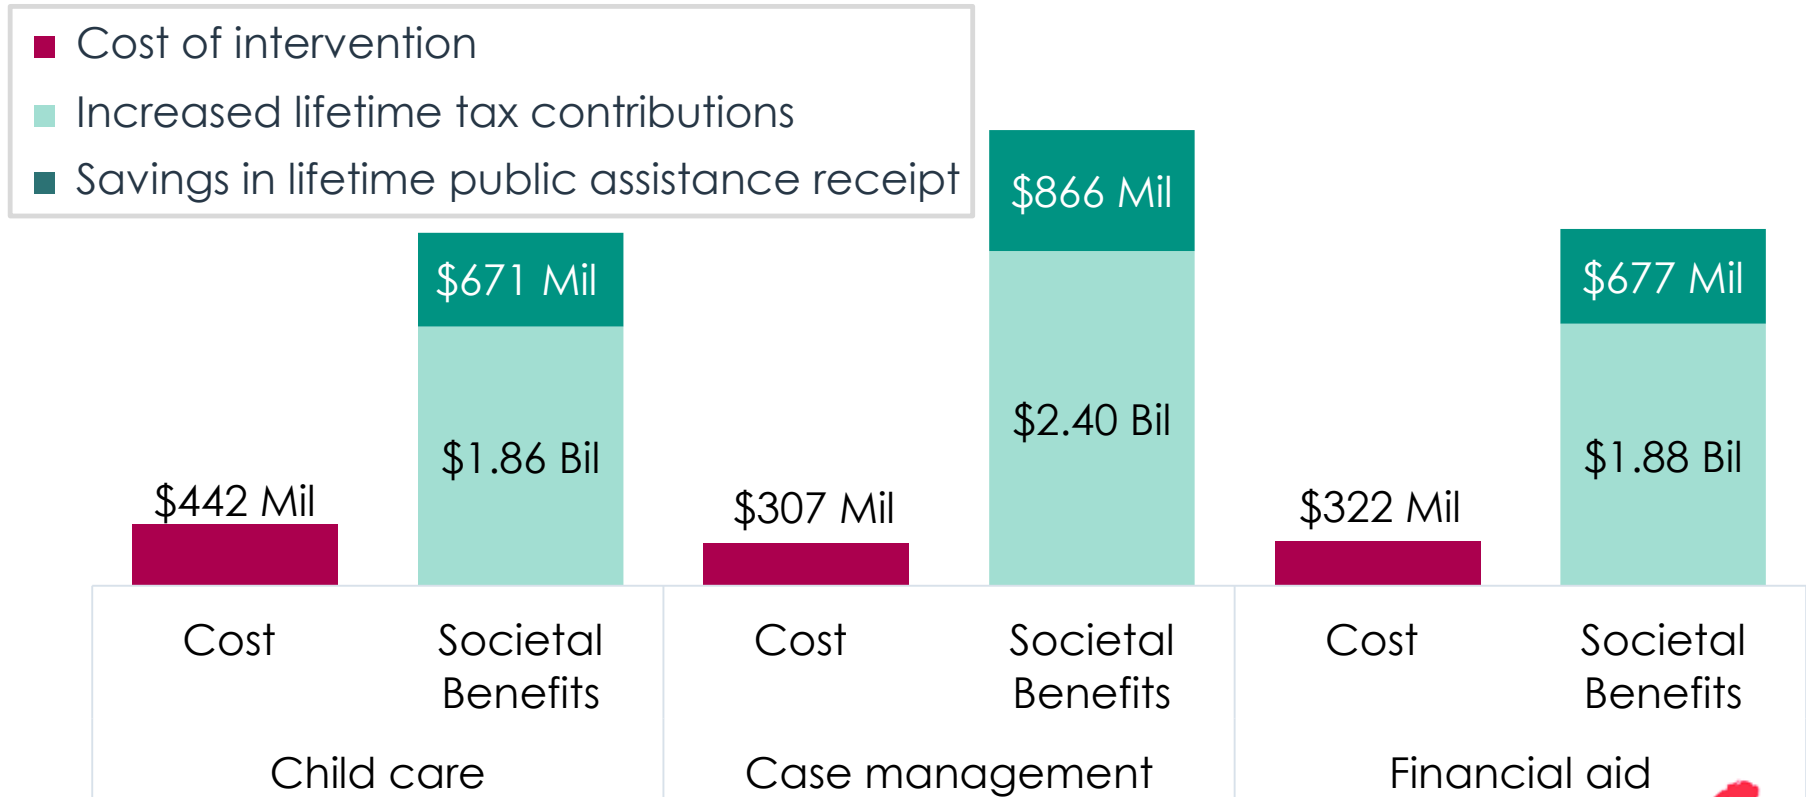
Cost of intervention
Increased lifetime tax contributions
Savings in lifetime public assistance receipt

$442 Mil

$671 Mil

$1.86 Bil

$307 Mil

$866 Mil

$2.40 Bil

$322 Mil

$677 Mil

$1.88 Bil

Cost

Societal Benefits

Cost

Societal Benefits

Cost

Societal Benefits

Child care

Case management

Financial aid